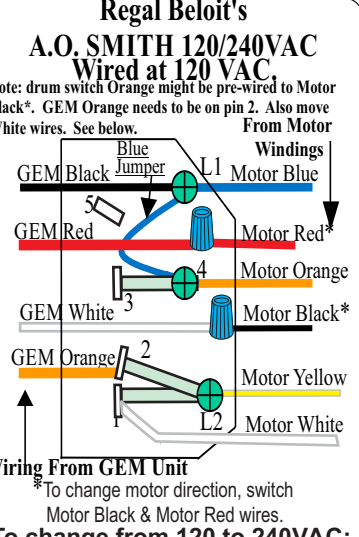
Regal Beloit's
A.O. SMITH 120/240VAC
Wired at 120 VAC.

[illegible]ote: drum switch Orange might be pre-wired to Motor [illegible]lack*. GEM Orange needs to be on pin 2. Also move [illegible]hite wires. See below.

From Motor Windings

GEM Black
Blue Jumper
L1
Motor Blue
5
GEM Red
Motor Red*
4
Motor Orange
3
GEM White
Motor Black*
GEM Orange
2
Motor Yellow
1
L2
Motor White

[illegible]iring From GEM Unit

*To change motor direction, switch Motor Black & Motor Red wires.

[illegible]o change from 120 to 240VAC: